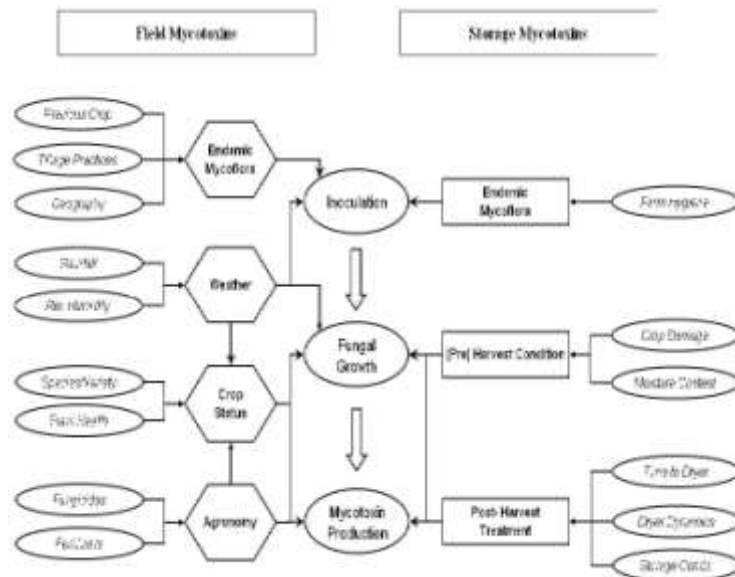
Field Mycotoxins

Storage Mycotoxins

Previous Crop

Tillage Practices

Geography

Endemic Mycoflora

Inoculation

Endemic Mycoflora

Farm hygiene

Rainfall

Rel. Humidity

Weather

Fungal Growth

(Pre) Harvest Condition

Crop Damage

Moisture Content

Species/Variety

Plant Health

Crop Status

Fungicides

Pest Control

Agronomy

Mycotoxin Production

Post-Harvest Treatment

Time to Dryer

Dryer Dynamics

Storage Conds.